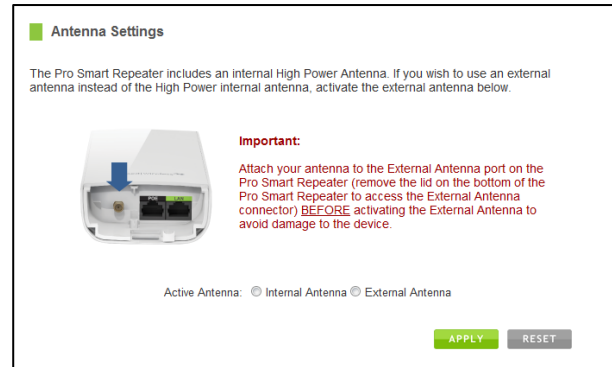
Antenna Settings

The Pro Smart Repeater includes an internal High Power Antenna. If you wish to use an external antenna instead of the High Power internal antenna, activate the external antenna below.

POE LAN

Important:

Attach your antenna to the External Antenna port on the Pro Smart Repeater (remove the lid on the bottom of the Pro Smart Repeater to access the External Antenna connector) BEFORE activating the External Antenna to avoid damage to the device.

Active Antenna: Internal Antenna External Antenna

APPLY RESET